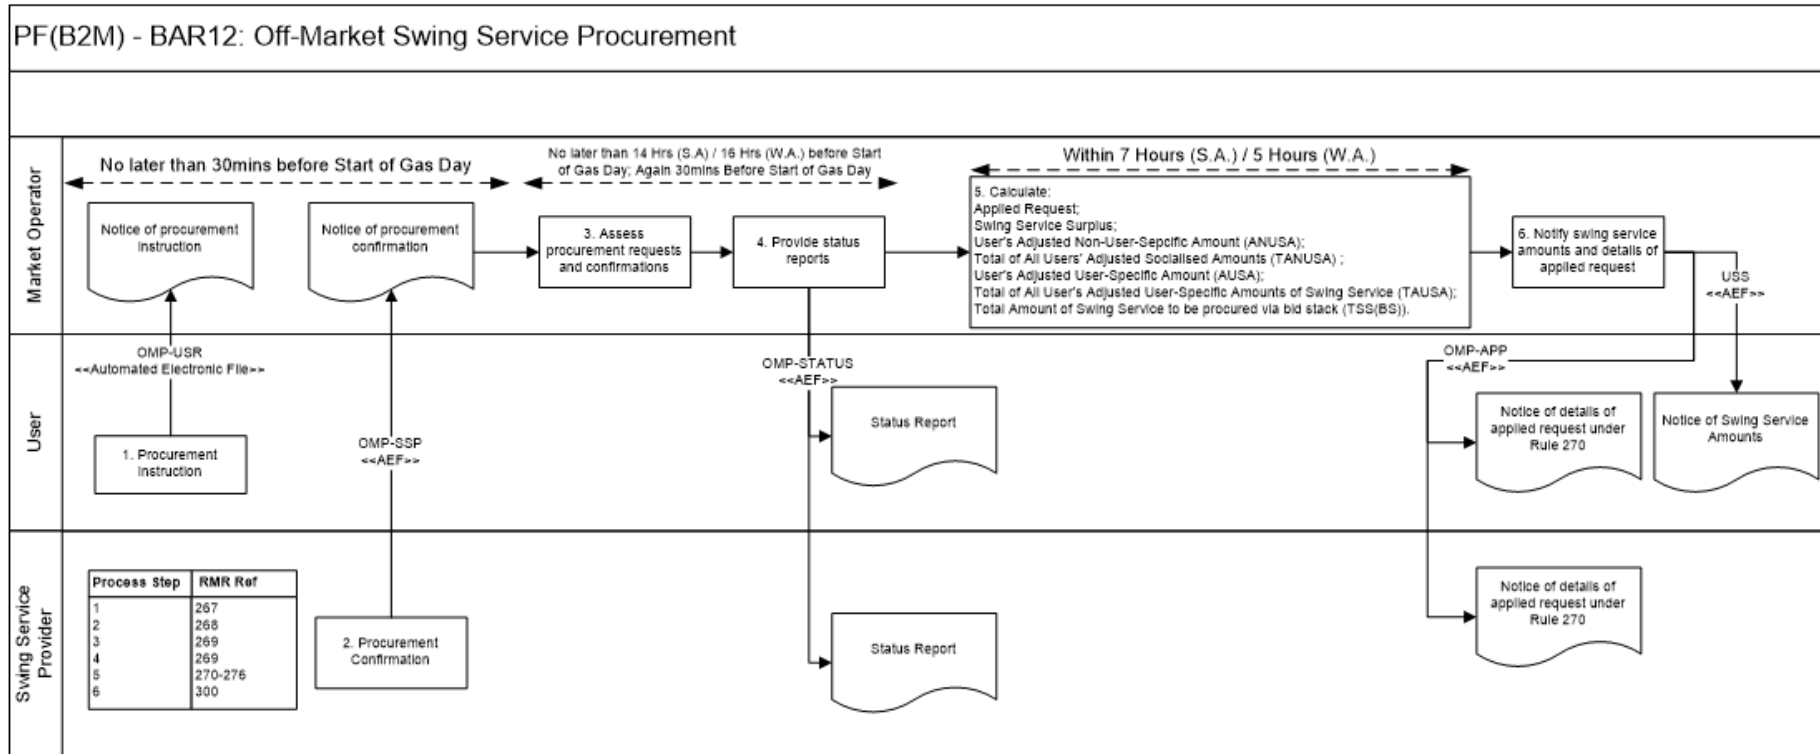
PF(B2M) - BAR12: Off-Market Swing Service Procurement

Market Operator

No later than 30mins before Start of Gas Day

No later than 14 Hrs (S.A) / 16 Hrs (W.A.) before Start of Gas Day; Again 30mins Before Start of Gas Day

Within 7 Hours (S.A.) / 5 Hours (W.A.)

Notice of procurement instruction

Notice of procurement confirmation

3. Assess procurement requests and confirmations

4. Provide status reports

5. Calculate:
Applied Request;
Swing Service Surplus;
User's Adjusted Non-User-Sepcific Amount (ANUSA);
Total of All Users' Adjusted Socialised Amounts (TANUSA) ;
User's Adjusted User-Specific Amount (AUSA);
Total of All User's Adjusted User-Specific Amounts of Swing Service (TAUSA);
Total Amount of Swing Service to be procured via bid stack (TSS(BS)).

6. Notify swing service amounts and details of applied request

USS
<<AEF>>

User

OMP-USR
<<Automated Electronic File>>

1. Procurement instruction

OMP-SSP
<<AEF>>

OMP-STATUS
<<AEF>>

Status Report

OMP-APP
<<AEF>>

Notice of details of applied request under Rule 270

Notice of Swing Service Amounts

Swing Service Provider

| Process Step | RMR Ref |
|---|---|
| 1 | 267 |
| 2 | 268 |
| 3 | 269 |
| 4 | 269 |
| 5 | 270-276 |
| 6 | 300 |

2. Procurement Confirmation

Status Report

Notice of details of applied request under Rule 270